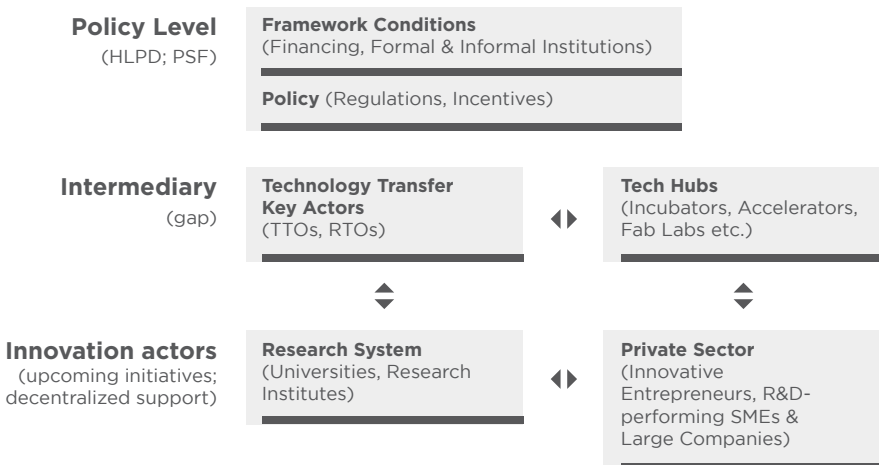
Policy Level
(HLPD; PSF)

Framework Conditions
(Financing, Formal & Informal Institutions)

Policy (Regulations, Incentives)

Intermediary
(gap)

Technology Transfer Key Actors
(TTOs, RTOs)

Tech Hubs
(Incubators, Accelerators, Fab Labs etc.)

Innovation actors
(upcoming initiatives; decentralized support)

Research System
(Universities, Research Institutes)

Private Sector
(Innovative Entrepreneurs, R&D-performing SMEs & Large Companies)